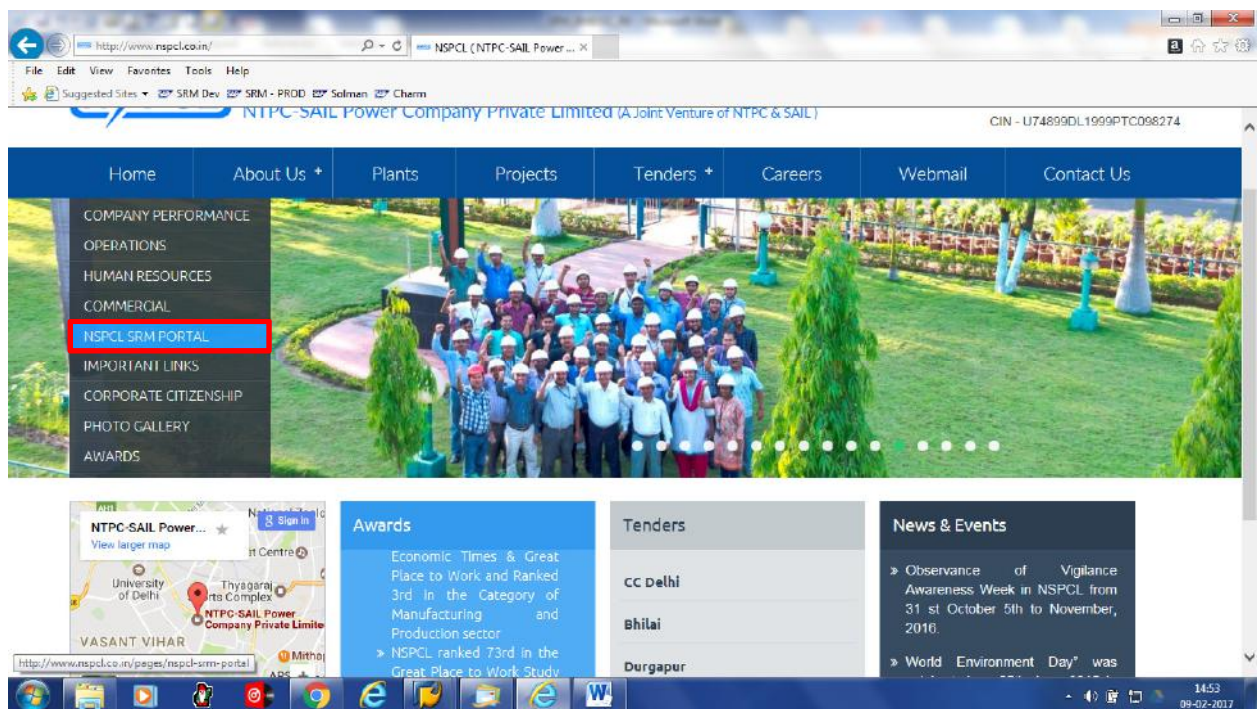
http://www.nspcl.co.in/

NSPCL (NTPC-SAIL Power ... ×

File Edit View Favorites Tools Help

Suggested Sites ▾ SRM Dev SRM - PROD Solman Charm

NTPC-SAIL Power Company Private Limited (A Joint Venture of NTPC & SAIL)

CIN - U74899DL1999PTC098274

Home About Us + Plants Projects Tenders + Careers Webmail Contact Us

COMPANY PERFORMANCE
OPERATIONS
HUMAN RESOURCES
COMMERCIAL
NSPCL SRM PORTAL
IMPORTANT LINKS
CORPORATE CITIZENSHIP
PHOTO GALLERY
AWARDS

NTPC-SAIL Power...
View larger map
Sign in
University of Delhi
Thyagaraj rts Complex
NTPC-SAIL Power Company Private Limite
VASANT VIHAR
Mithop

Awards

Economic Times & Great Place to Work and Ranked 3rd in the Category of Manufacturing and Production sector

» NSPCL ranked 73rd in the Great Place to Work Study

Tenders

CC Delhi

Bhilai

Durgapur

News & Events

» Observance of Vigilance Awareness Week in NSPCL from 31 st October 5th to November, 2016.

» World Environment Day" was

http://www.nspcl.co.in/pages/nspcl-srm-portal

14:53
09-02-2017